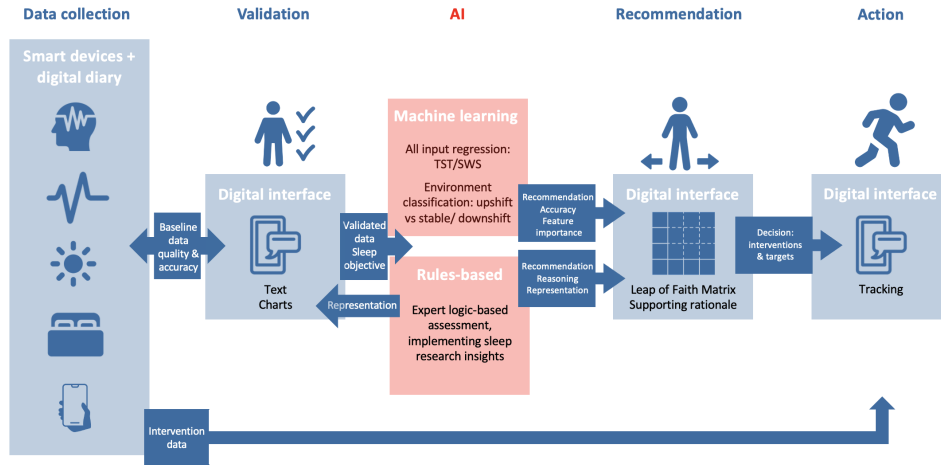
Data collection

Validation

AI

Recommendation

Action

Smart devices + digital diary

Baseline data quality & accuracy

Digital interface

Text
Charts

Validated data
Sleep objective

Representation

Machine learning

All input regression: TST/SWS

Environment classification: upshift vs stable/ downshift

Rules-based

Expert logic-based assessment, implementing sleep research insights

Recommendation
Accuracy
Feature importance

Recommendation
Reasoning
Representation

Digital interface

Leap of Faith Matrix
Supporting rationale

Decision: interventions & targets

Digital interface

Tracking

Intervention data